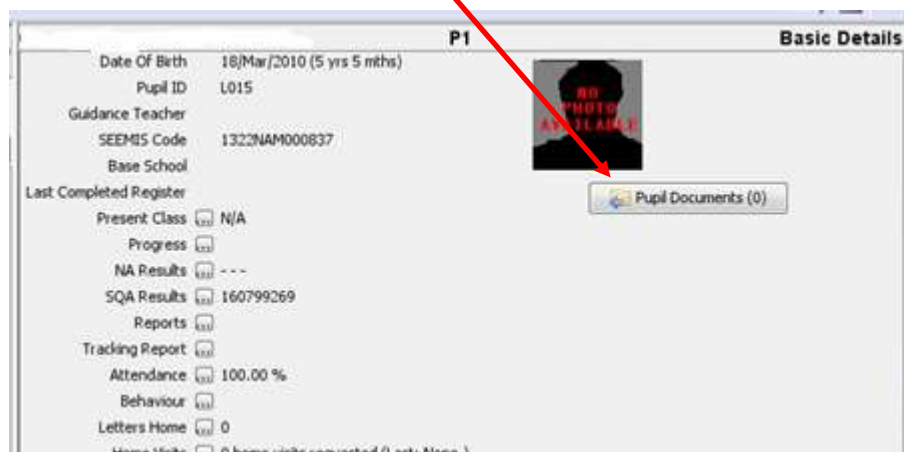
P1

Basic Details

Date Of Birth 18/Mar/2010 (5 yrs 5 mths)

Pupil ID L015

Guidance Teacher

SEEMIS Code 1322NAM000837

Base School

Last Completed Register

Present Class N/A

Progress

NA Results - - -

SQA Results 160799269

Reports

Tracking Report

Attendance 100.00 %

Behaviour

Letters Home 0

Home Visits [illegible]

NO PHOTO AVAILABLE

Pupil Documents (0)